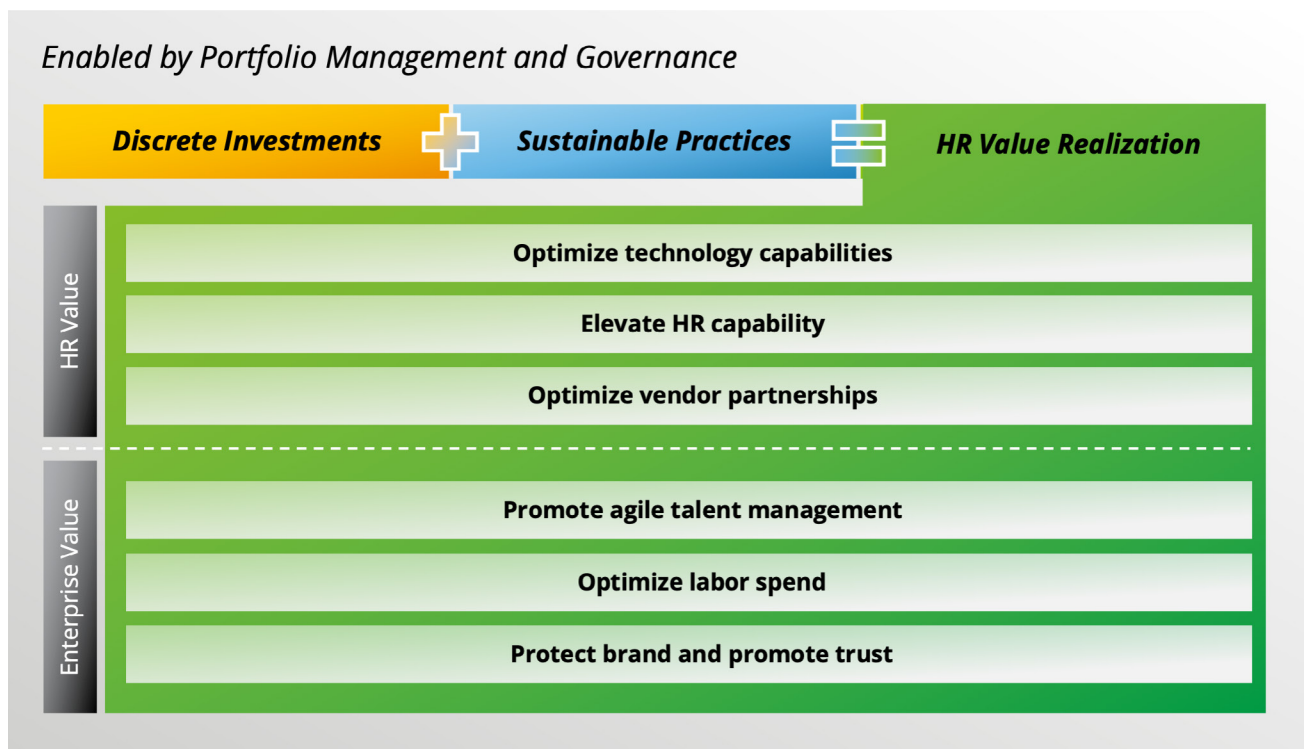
Enabled by Portfolio Management and Governance

Discrete Investments

Sustainable Practices

HR Value Realization

HR Value

Optimize technology capabilities

Elevate HR capability

Optimize vendor partnerships

Enterprise Value

Promote agile talent management

Optimize labor spend

Protect brand and promote trust